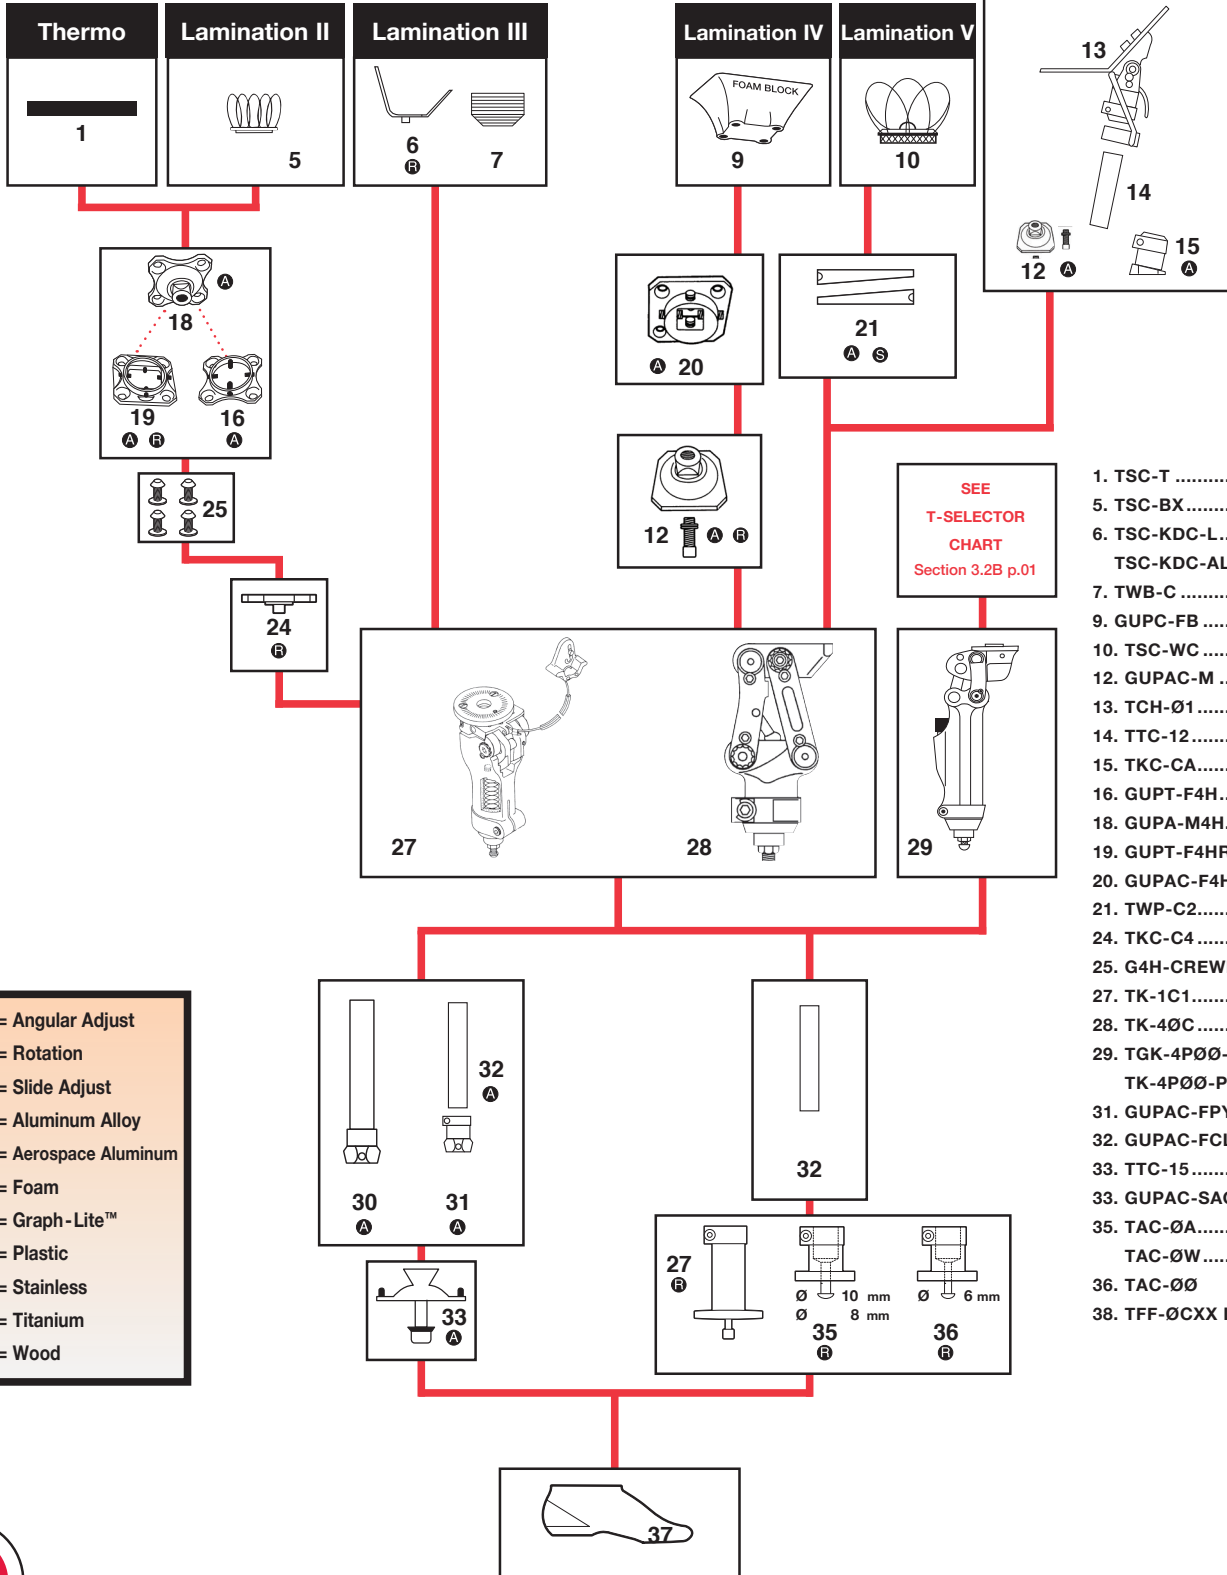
Thermo

1

Lamination II

5

Lamination III

6 R

7

Lamination IV

FOAM BLOCK

9

Lamination V

10

13

14

12 A

15 A

18 A

19 A R

16 A

25

24 R

A 20

21 A S

12 A R

SEE T-SELECTOR CHART Section 3.2B p.01

27

28

29

30 A

31 A

32 A

32

33 A

27 R

Ø 10 mm
Ø 8 mm
35 R

Ø 6 mm
36 R

37

= Angular Adjust
= Rotation
= Slide Adjust
= Aluminum Alloy
= Aerospace Aluminum
= Foam
= Graph-Lite™
= Plastic
= Stainless
= Titanium
= Wood

1. TSC-T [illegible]
5. TSC-BX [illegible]
6. TSC-KDC-L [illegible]
TSC-KDC-AL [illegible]
7. TWB-C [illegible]
9. GUPC-FB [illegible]
10. TSC-WC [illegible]
12. GUPAC-M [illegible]
13. TCH-Ø1 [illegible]
14. TTC-12 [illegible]
15. TKC-CA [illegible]
16. GUPT-F4H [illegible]
18. GUPA-M4H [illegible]
19. GUPT-F4HF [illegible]
20. GUPAC-F4H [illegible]
21. TWP-C2 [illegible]
24. TKC-C4 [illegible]
25. G4H-CREW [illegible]
27. TK-1C1 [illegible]
28. TK-4ØC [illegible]
29. TGK-4PØØ- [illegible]
TK-4PØØ-P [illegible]
31. GUPAC-FPY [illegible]
32. GUPAC-FCI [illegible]
33. TTC-15 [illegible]
33. GUPAC-SAC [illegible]
35. TAC-ØA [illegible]
TAC-ØW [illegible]
36. TAC-ØØ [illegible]
38. TFF-ØCXX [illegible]